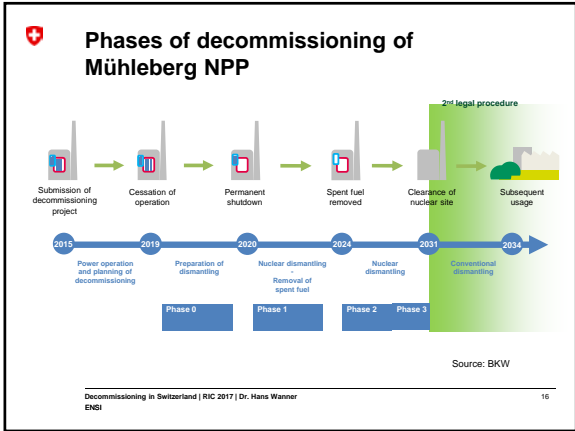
Phases of decommissioning of Mühleberg NPP

2nd legal procedure

Submission of decommissioning project

Cessation of operation

Permanent shutdown

Spent fuel removed

Clearance of nuclear site

Subsequent usage

2015

2019

2020

2024

2031

2034

Power operation and planning of decommissioning

Preparation of dismantling

Nuclear dismantling - Removal of spent fuel

Nuclear dismantling

Conventional dismantling

Phase 0

Phase 1

Phase 2

Phase 3

Source: BKW

Decommissioning in Switzerland | RIC 2017 | Dr. Hans Wanner
ENSI

16